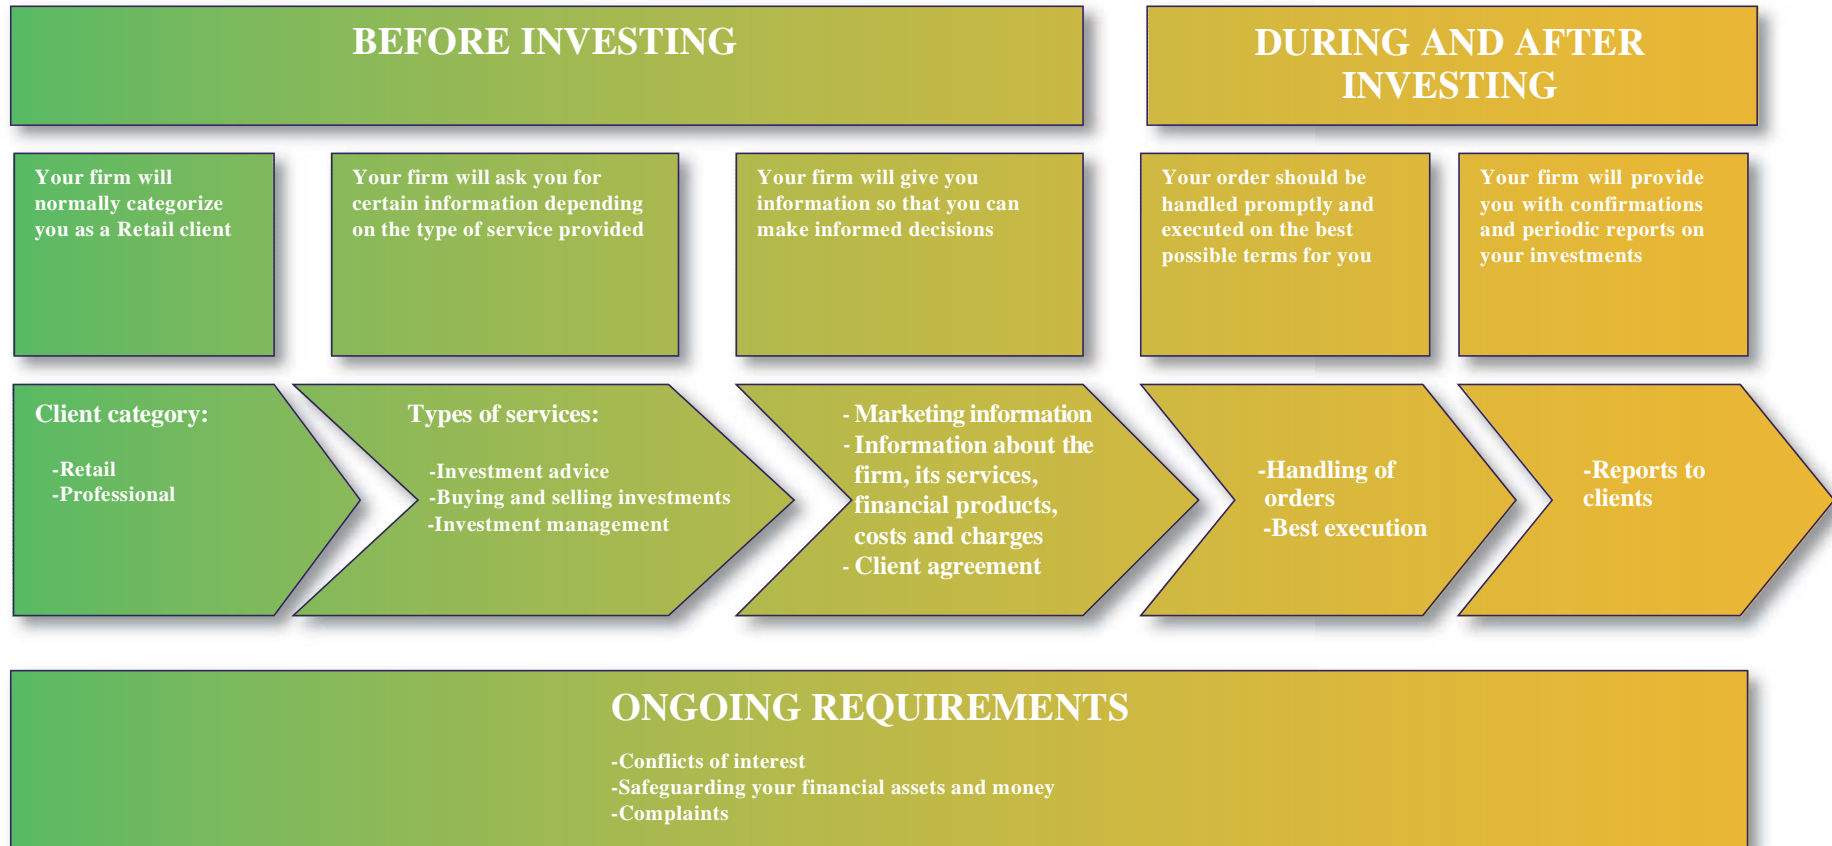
BEFORE INVESTING

DURING AND AFTER INVESTING

Your firm will normally categorize you as a Retail client

Your firm will ask you for certain information depending on the type of service provided

Your firm will give you information so that you can make informed decisions

Your order should be handled promptly and executed on the best possible terms for you

Your firm will provide you with confirmations and periodic reports on your investments

Client category:

-Retail
-Professional

Types of services:

-Investment advice
-Buying and selling investments
-Investment management

- Marketing information
- Information about the firm, its services, financial products, costs and charges
- Client agreement

-Handling of orders
-Best execution

-Reports to clients

ONGOING REQUIREMENTS

-Conflicts of interest
-Safeguarding your financial assets and money
-Complaints